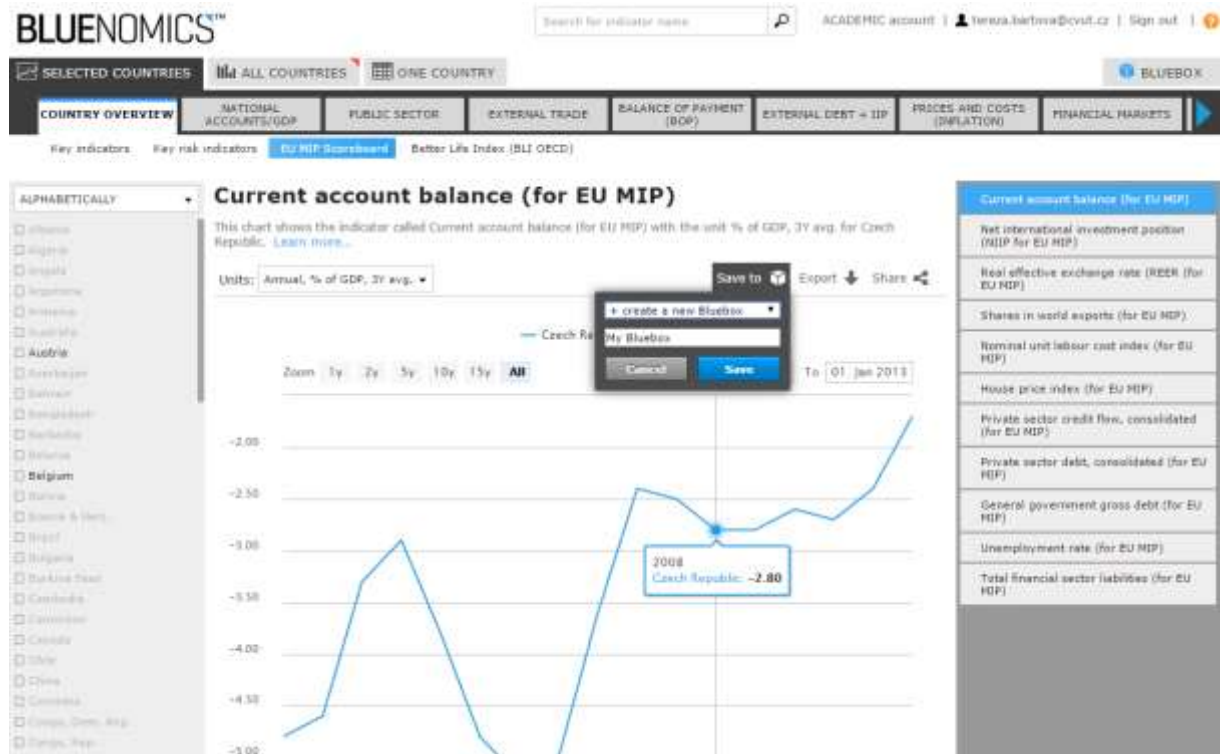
BLUENOMICS™

Search for indicator name

ACADEMIC account | tereza.bartova@cvut.cz | Sign out |

SELECTED COUNTRIES | ALL COUNTRIES | ONE COUNTRY | BLUEBOX

COUNTRY OVERVIEW | NATIONAL ACCOUNTS/GDP | PUBLIC SECTOR | EXTERNAL TRADE | BALANCE OF PAYMENT (BOP) | EXTERNAL DEBT + IIP | PRICES AND COSTS (INFLATION) | FINANCIAL MARKETS

Key indicators | Key risk indicators | EU MIP Scoreboard | Better Life Index (BLI OECD)

ALPHABETICALLY

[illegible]
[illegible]
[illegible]
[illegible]
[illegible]
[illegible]
Austria
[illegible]
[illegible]
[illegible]
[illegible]
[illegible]
Belgium
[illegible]
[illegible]
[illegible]
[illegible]
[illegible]
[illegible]
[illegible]
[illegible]
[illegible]
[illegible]
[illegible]
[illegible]
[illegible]

Current account balance (for EU MIP)

This chart shows the indicator called Current account balance (for EU MIP) with the unit % of GDP, 3Y avg. for Czech Republic. Learn more...

Units: Annual, % of GDP, 3Y avg.

Save to | Export | Share

+ create a new Bluebox
My Bluebox
Cancel | Save

— Czech Re

Zoom 1y 2y 5y 10y 15y All

To 01 Jan 2013

-2.00
-2.50
-3.00
-3.50
-4.00
-4.50
-5.00

2008
Czech Republic: -2.80

Current account balance (for EU MIP)
Net international investment position (NIIP for EU MIP)
Real effective exchange rate (REER for EU MIP)
Shares in world exports (for EU MIP)
Nominal unit labour cost index (for EU MIP)
House price index (for EU MIP)
Private sector credit flow, consolidated (for EU MIP)
Private sector debt, consolidated (for EU MIP)
General government gross debt (for EU MIP)
Unemployment rate (for EU MIP)
Total financial sector liabilities (for EU MIP)